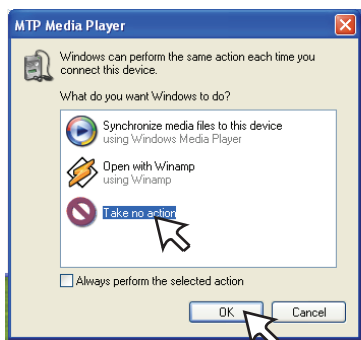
MTP Media Player

Windows can perform the same action each time you connect this device.

What do you want Windows to do?

Synchronize media files to this device
using Windows Media Player

Open with Winamp
using Winamp

Take no action

Always perform the selected action

OK

Cancel